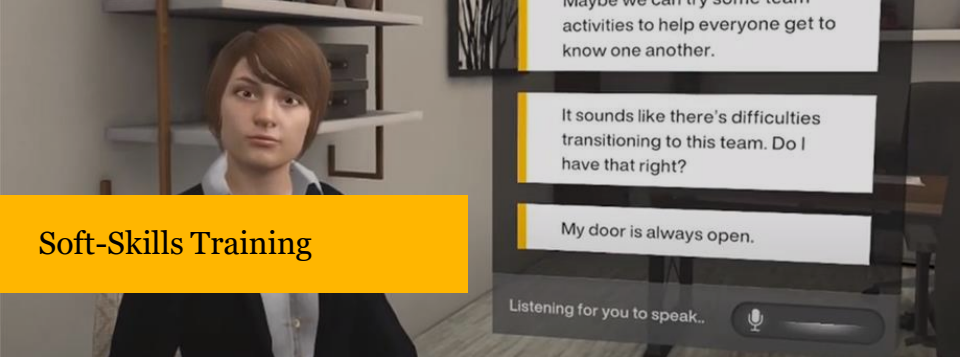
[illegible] activities to help everyone get to know one another.

It sounds like there's difficulties transitioning to this team. Do I have that right?

My door is always open.

Listening for you to speak..

Soft-Skills Training